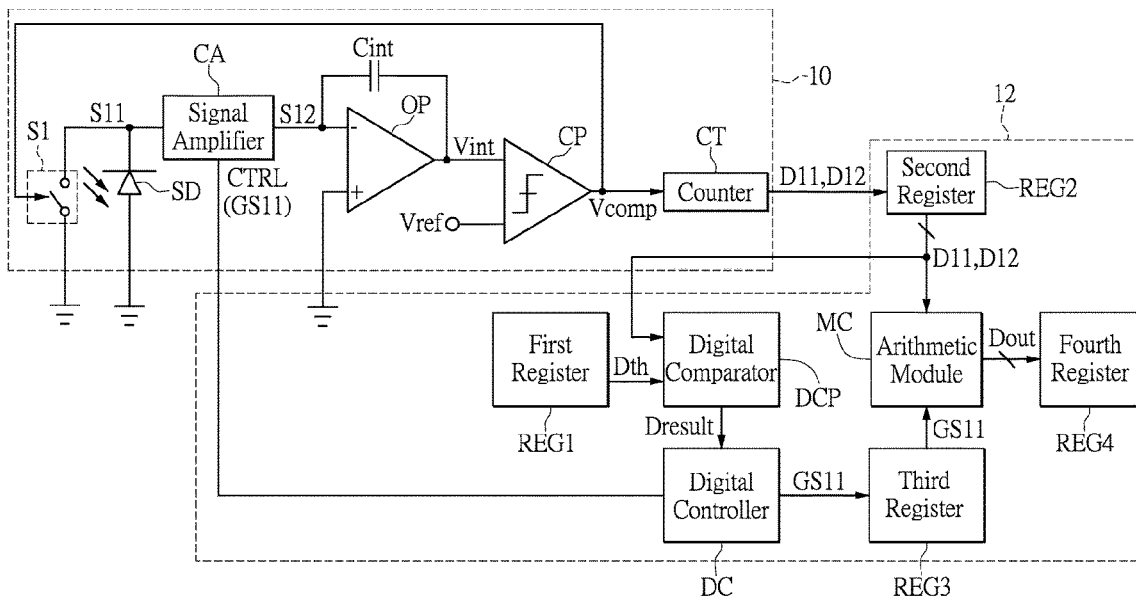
Cint
CA
Signal Amplifier
S11
S12
OP
Vint
CP
10
12
S1
SD
CTRL (GS11)
-
+
Vref
Vcomp
CT
Counter
D11,D12
Second Register
REG2
D11,D12
MC
First Register
Dth
Digital Comparator
DCP
Arithmetic Module
Dout
Fourth Register
REG1
Dresult
GS11
REG4
Digital Controller
GS11
Third Register
DC
REG3